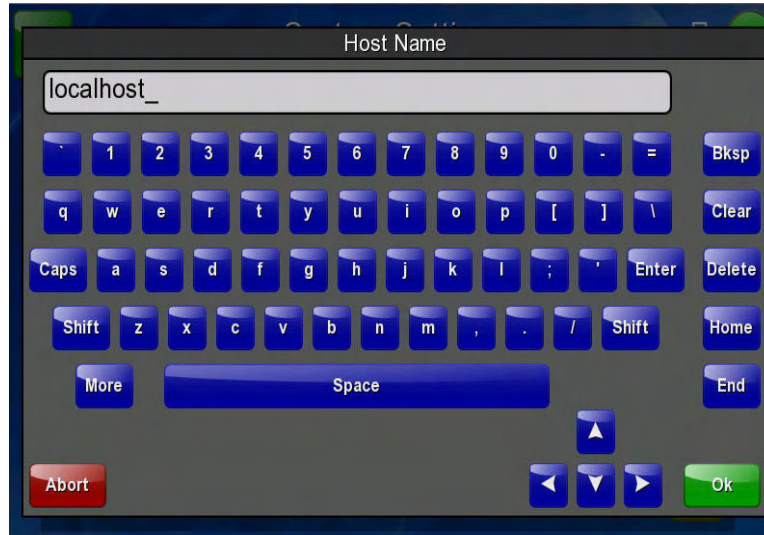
Host Name

localhost_

` 1 2 3 4 5 6 7 8 9 0 - = Bksp

q w e r t y u i o p [ ] \ Clear

Caps a s d f g h j k l ; ' Enter Delete

Shift z x c v b n m , . / Shift Home

More Space End

▲

Abort ◄ ▼ ► Ok